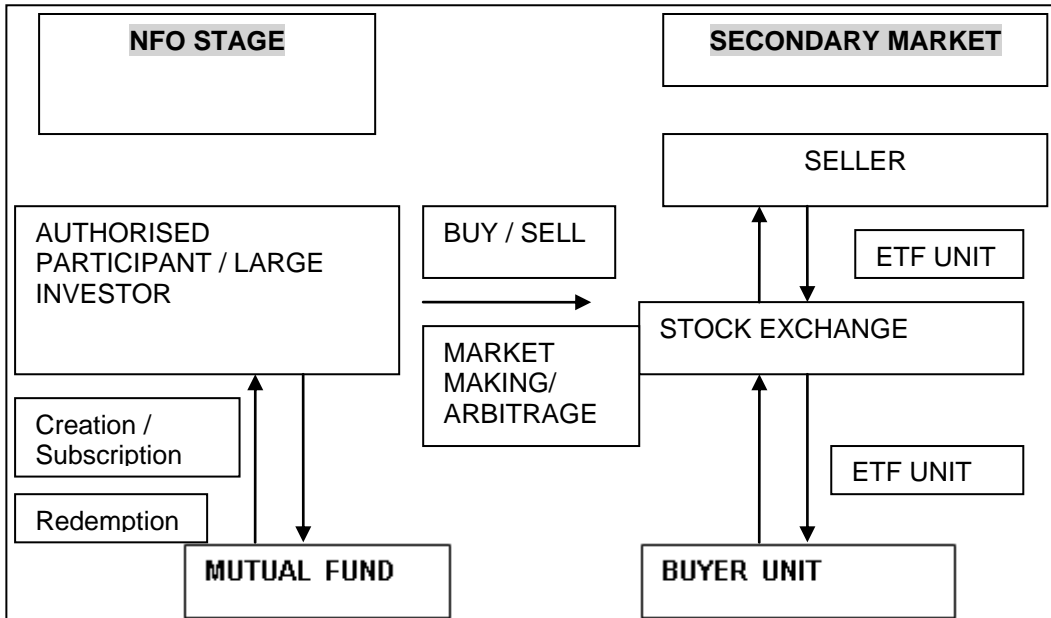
NFO STAGE

SECONDARY MARKET

SELLER

AUTHORISED PARTICIPANT / LARGE INVESTOR

BUY / SELL

ETF UNIT

STOCK EXCHANGE

MARKET MAKING/ ARBITRAGE

Creation / Subscription

ETF UNIT

Redemption

MUTUAL FUND

BUYER UNIT